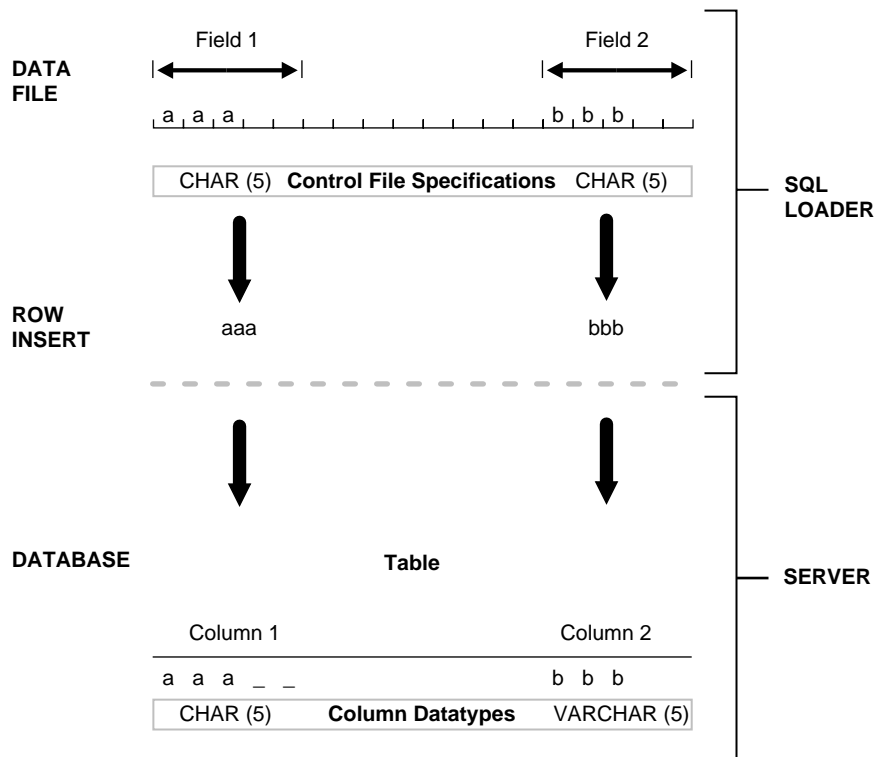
DATA FILE

Field 1

Field 2

a a a

b b b

CHAR (5) **Control File Specifications** CHAR (5)

SQL LOADER

ROW INSERT

aaa

bbb

DATABASE

**Table**

SERVER

Column 1

Column 2

a a a _ _

b b b

CHAR (5) **Column Datatypes** VARCHAR (5)